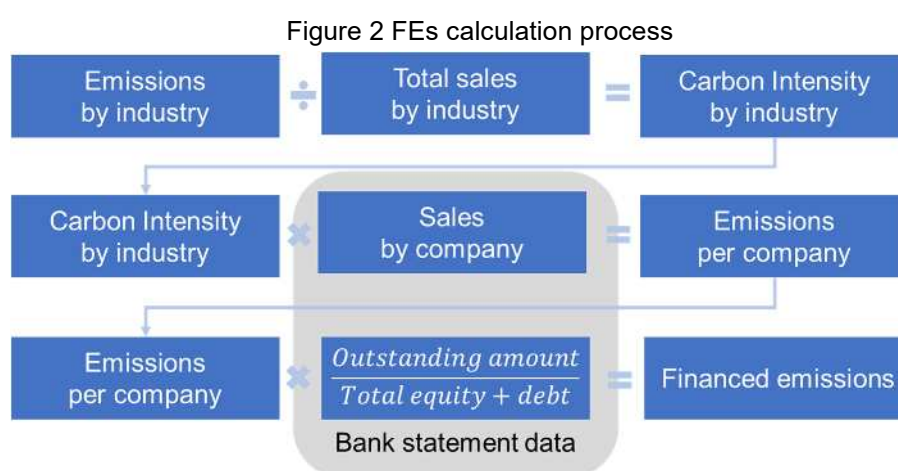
Figure 2 FEs calculation process

Emissions by industry ÷ Total sales by industry = Carbon Intensity by industry

Carbon Intensity by industry × Sales by company = Emissions per company

Emissions per company × $\frac{Outstanding\ amount}{Total\ equity + debt}$ = Financed emissions

Bank statement data